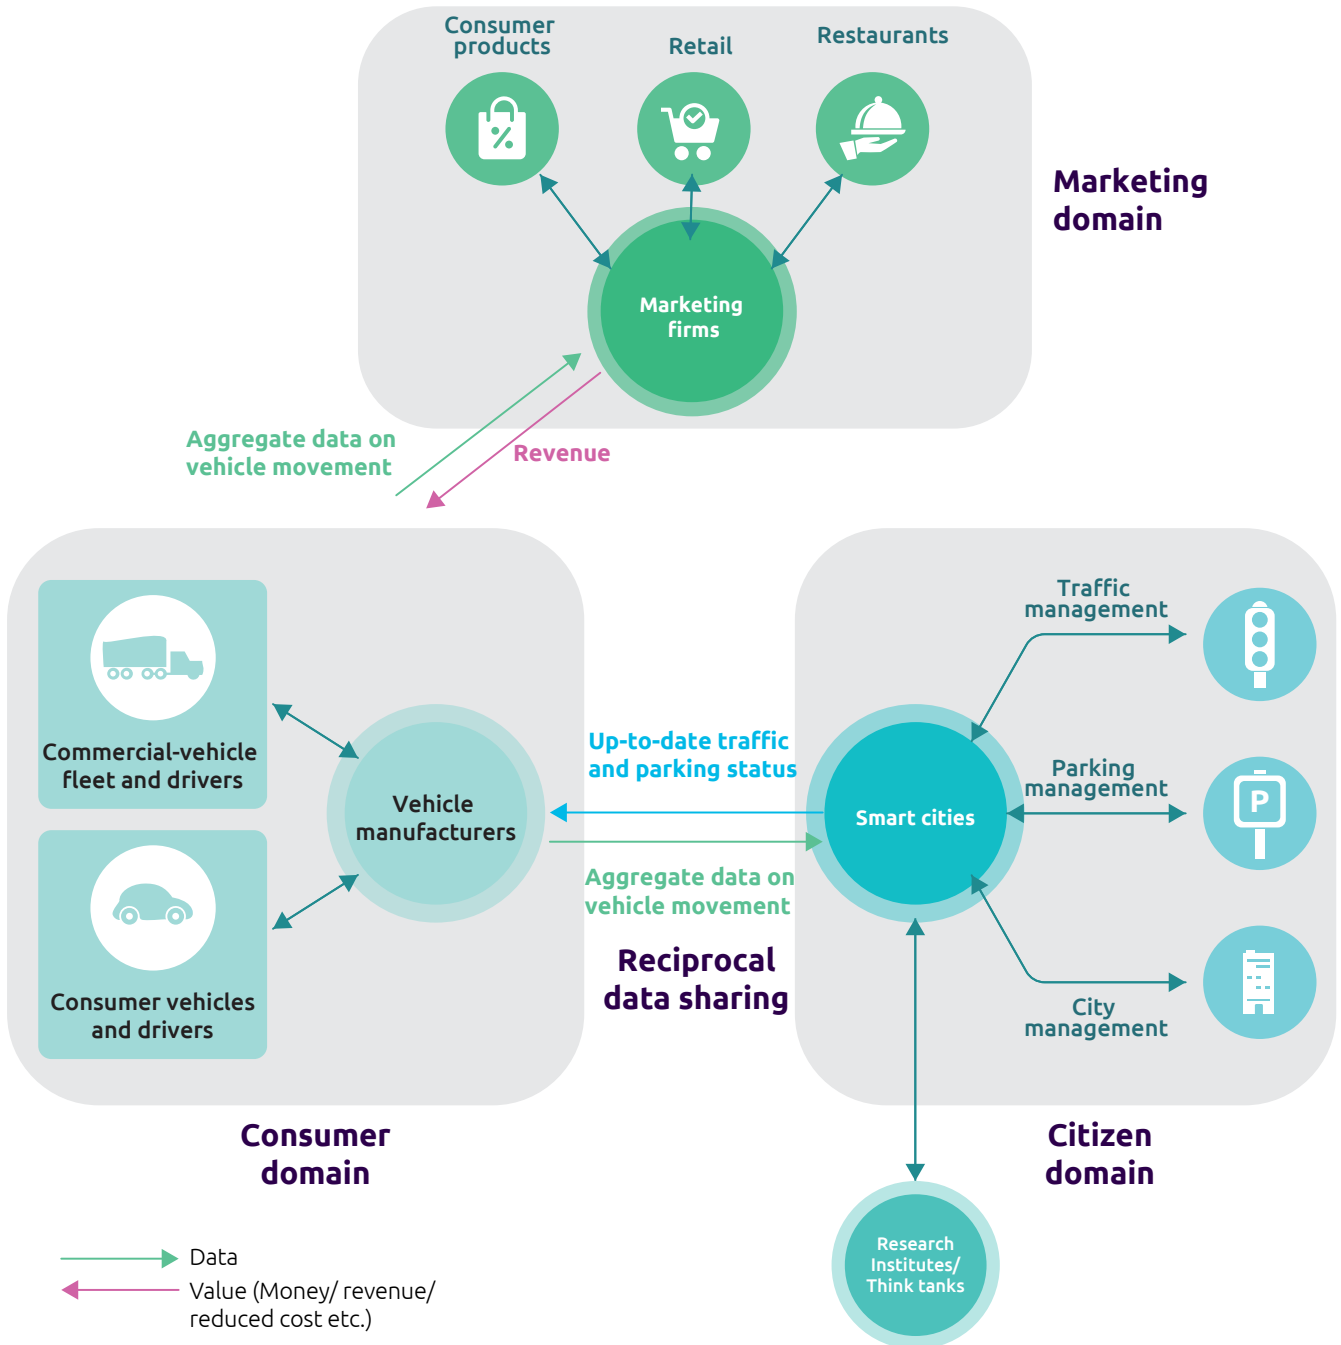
Consumer products

Retail

Restaurants

Marketing domain

Marketing firms

Aggregate data on vehicle movement

Revenue

Commercial-vehicle fleet and drivers

Consumer vehicles and drivers

Vehicle manufacturers

Up-to-date traffic and parking status

Aggregate data on vehicle movement

Reciprocal data sharing

Smart cities

Traffic management

Parking management

City management

P

Consumer domain

Citizen domain

Research Institutes/ Think tanks

Data

Value (Money/ revenue/ reduced cost etc.)